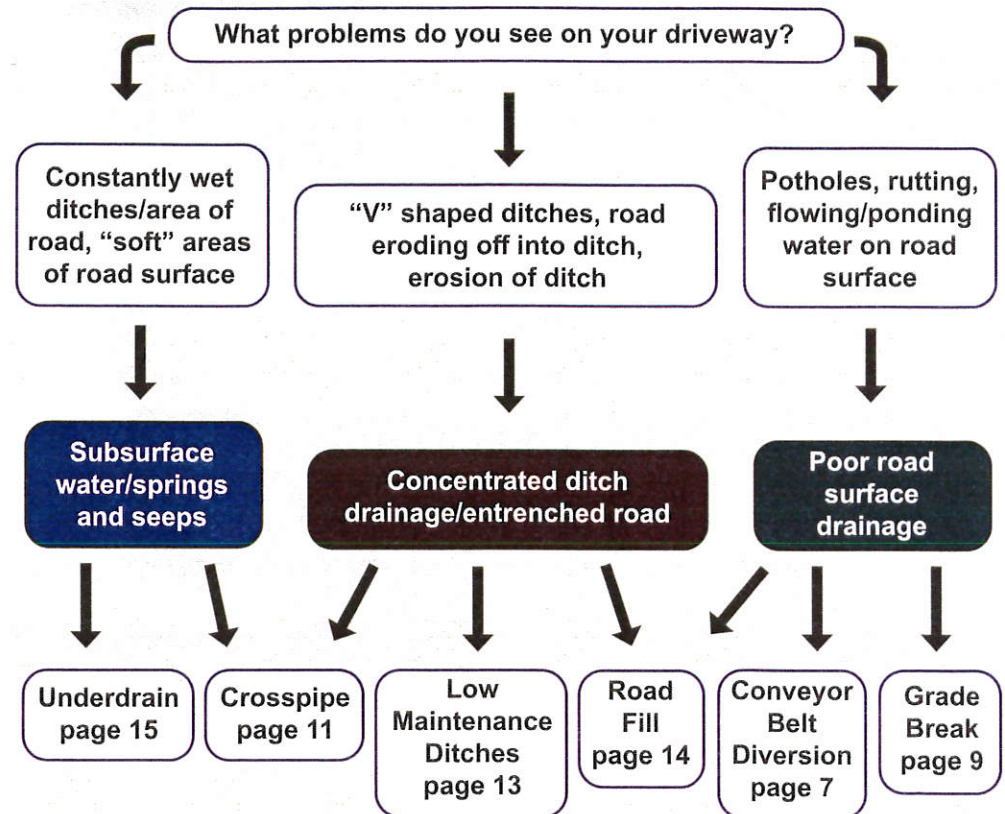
What problems do you see on your driveway?

Constantly wet ditches/area of road, "soft" areas of road surface

"V" shaped ditches, road eroding off into ditch, erosion of ditch

Potholes, rutting, flowing/ponding water on road surface

Subsurface water/springs and seeps

Concentrated ditch drainage/entrenched road

Poor road surface drainage

Underdrain page 15

Crosspipe page 11

Low Maintenance Ditches page 13

Road Fill page 14

Conveyor Belt Diversion page 7

Grade Break page 9